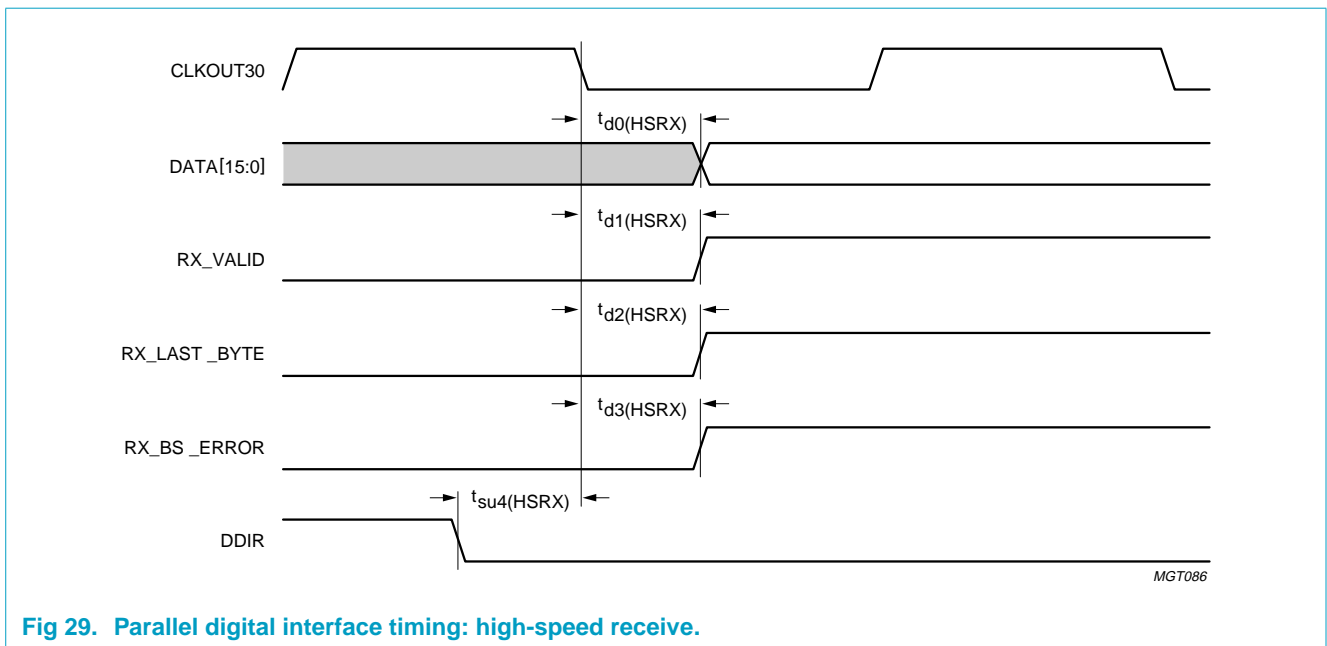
CLKOUT30

$t_{d0(HSRX)}$

DATA[15:0]

$t_{d1(HSRX)}$

RX_VALID

$t_{d2(HSRX)}$

RX_LAST _BYTE

$t_{d3(HSRX)}$

RX_BS _ERROR

$t_{su4(HSRX)}$

DDIR

MGT086

Fig 29. Parallel digital interface timing: high-speed receive.